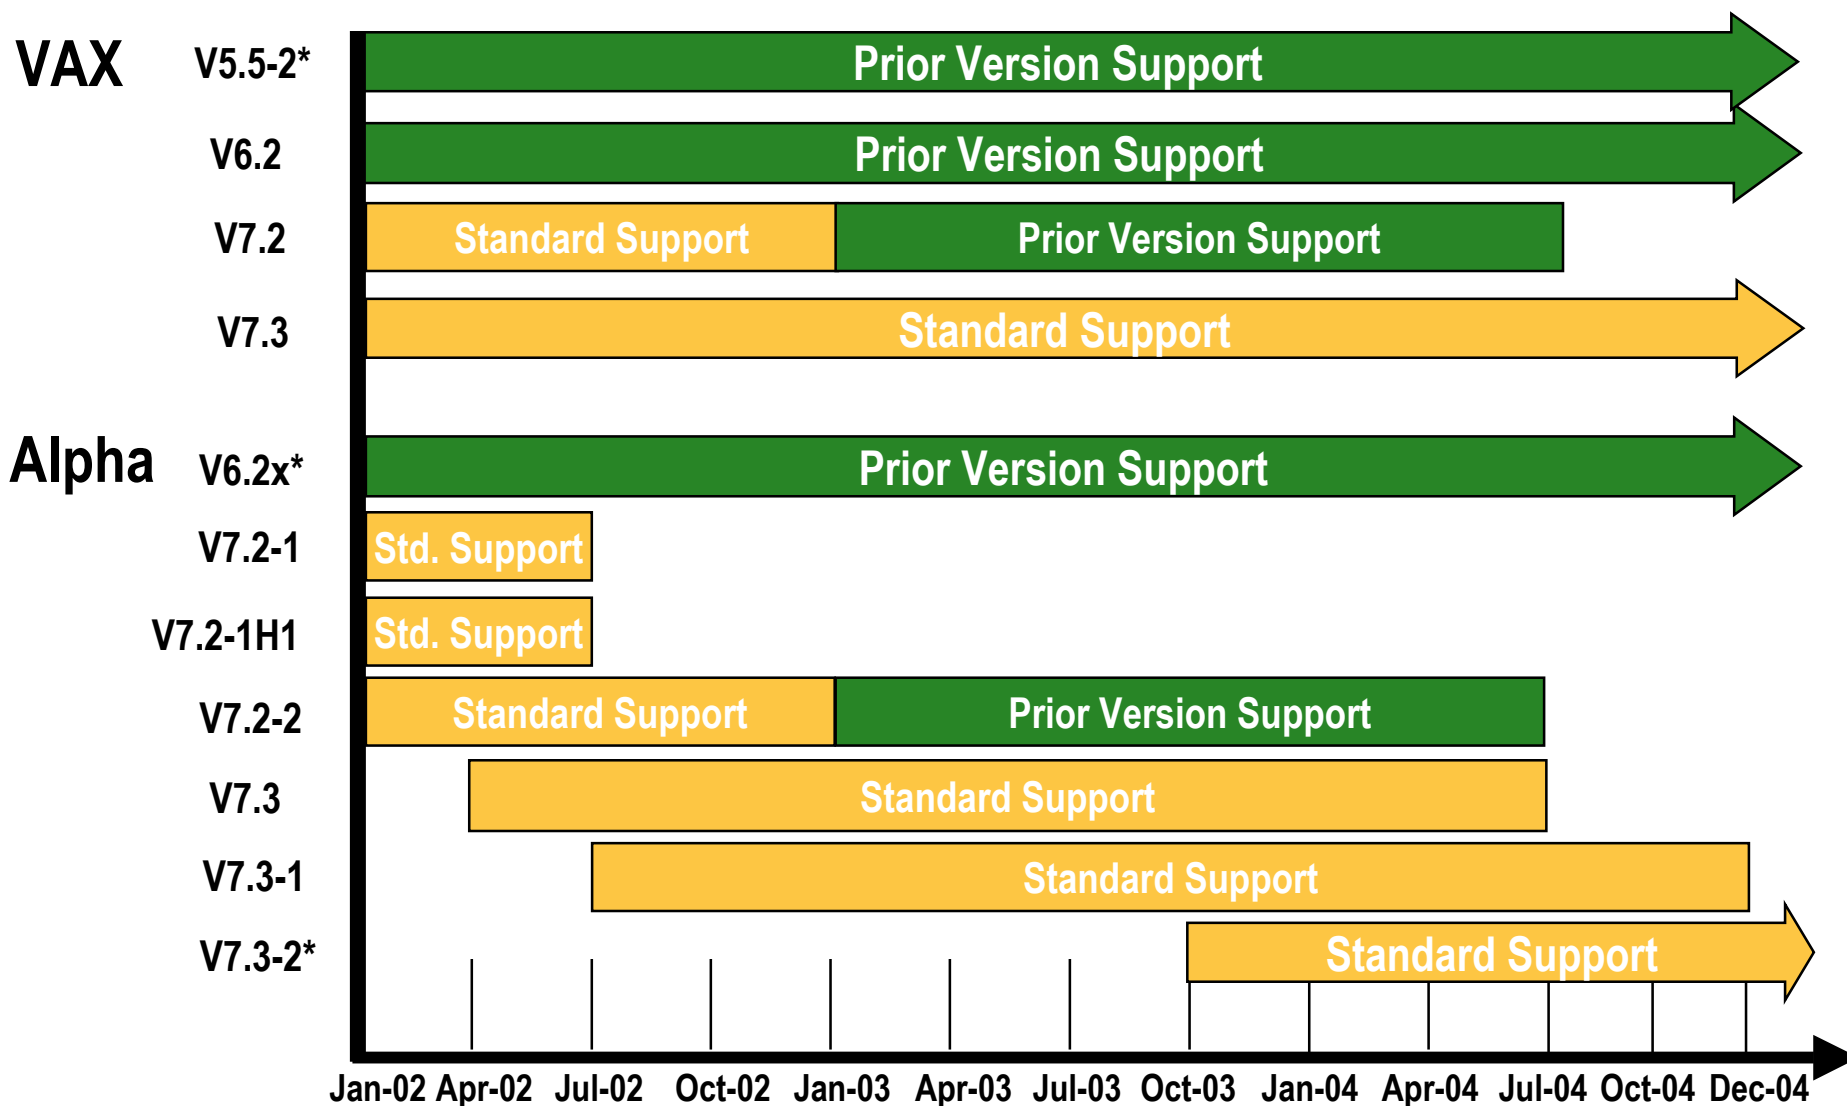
VAX V5.5-2* Prior Version Support

V6.2 Prior Version Support

V7.2 Standard Support Prior Version Support

V7.3 Standard Support

Alpha V6.2x* Prior Version Support

V7.2-1 Std. Support

V7.2-1H1 Std. Support

V7.2-2 Standard Support Prior Version Support

V7.3 Standard Support

V7.3-1 Standard Support

V7.3-2* Standard Support

Jan-02 Apr-02 Jul-02 Oct-02 Jan-03 Apr-03 Jul-03 Oct-03 Jan-04 Apr-04 Jul-04 Oct-04 Dec-04